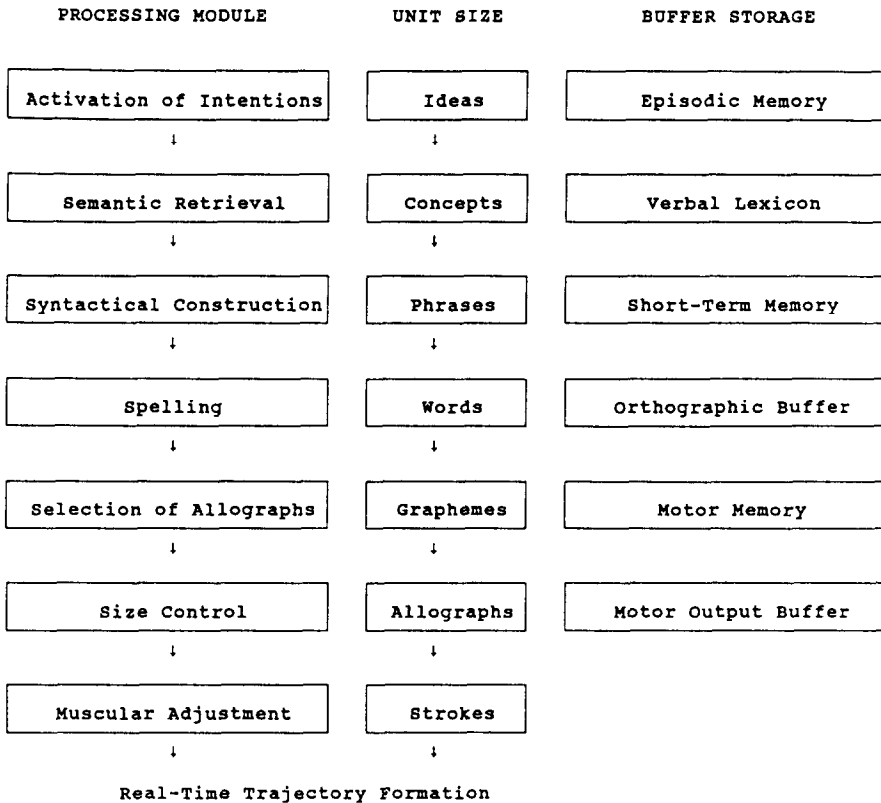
| PROCESSING MODULE | UNIT SIZE | BUFFER STORAGE |
|---|---|---|
| Activation of Intentions | Ideas | Episodic Memory |
| ↓ | ↓ | |
| Semantic Retrieval | Concepts | Verbal Lexicon |
| ↓ | ↓ | |
| Syntactical Construction | Phrases | Short-Term Memory |
| ↓ | ↓ | |
| Spelling | Words | Orthographic Buffer |
| ↓ | ↓ | |
| Selection of Allographs | Graphemes | Motor Memory |
| ↓ | ↓ | |
| Size Control | Allographs | Motor Output Buffer |
| ↓ | ↓ | |
| Muscular Adjustment | Strokes | |
| ↓ | ↓ | |

Real-Time Trajectory Formation